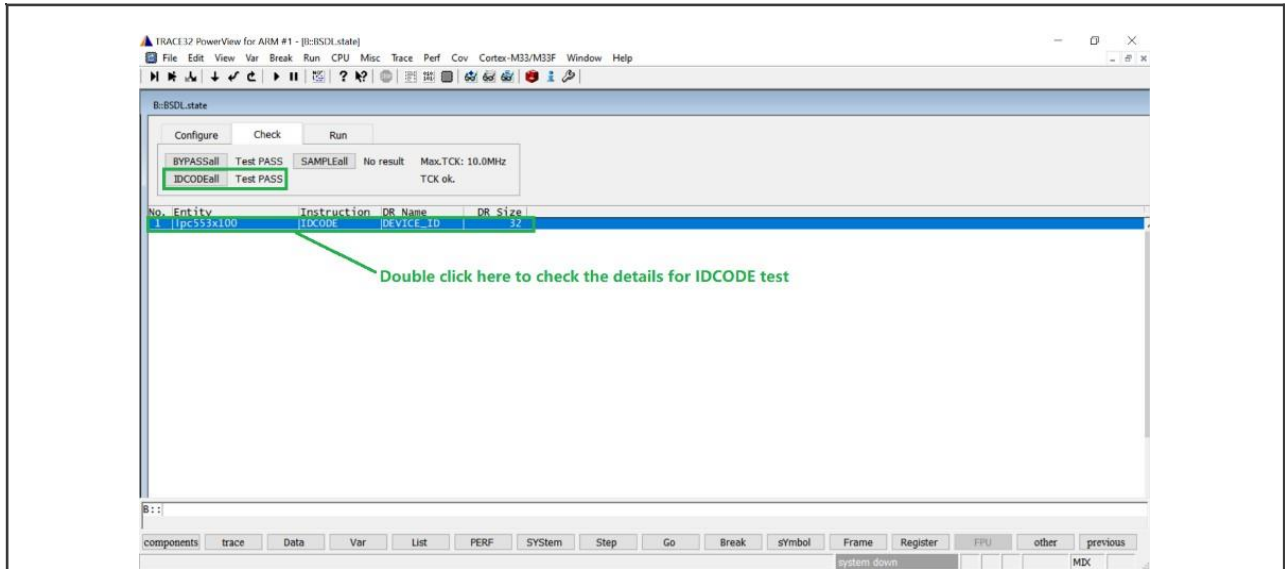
TRACE32 PowerView for ARM #1 - [B::BSDL.state]

File Edit View Var Break Run CPU Misc Trace Perf Cov Cortex-M33/M33F Window Help

B::BSDL.state

Configure Check Run

BYPASSall Test PASS SAMPLEall No result Max.TCK: 10.0MHz
IDCODEall Test PASS TCK ok.

| No. | Entity | Instruction | DR Name | DR Size |
|---|---|---|---|---|
| 1 | lpc553x100 | IDCODE | DEVICE_ID | 32 |

Double click here to check the details for IDCODE test

B::

components trace Data Var List PERF SYStem Step Go Break sYmbol Frame Register FPU other previous

system down MIX